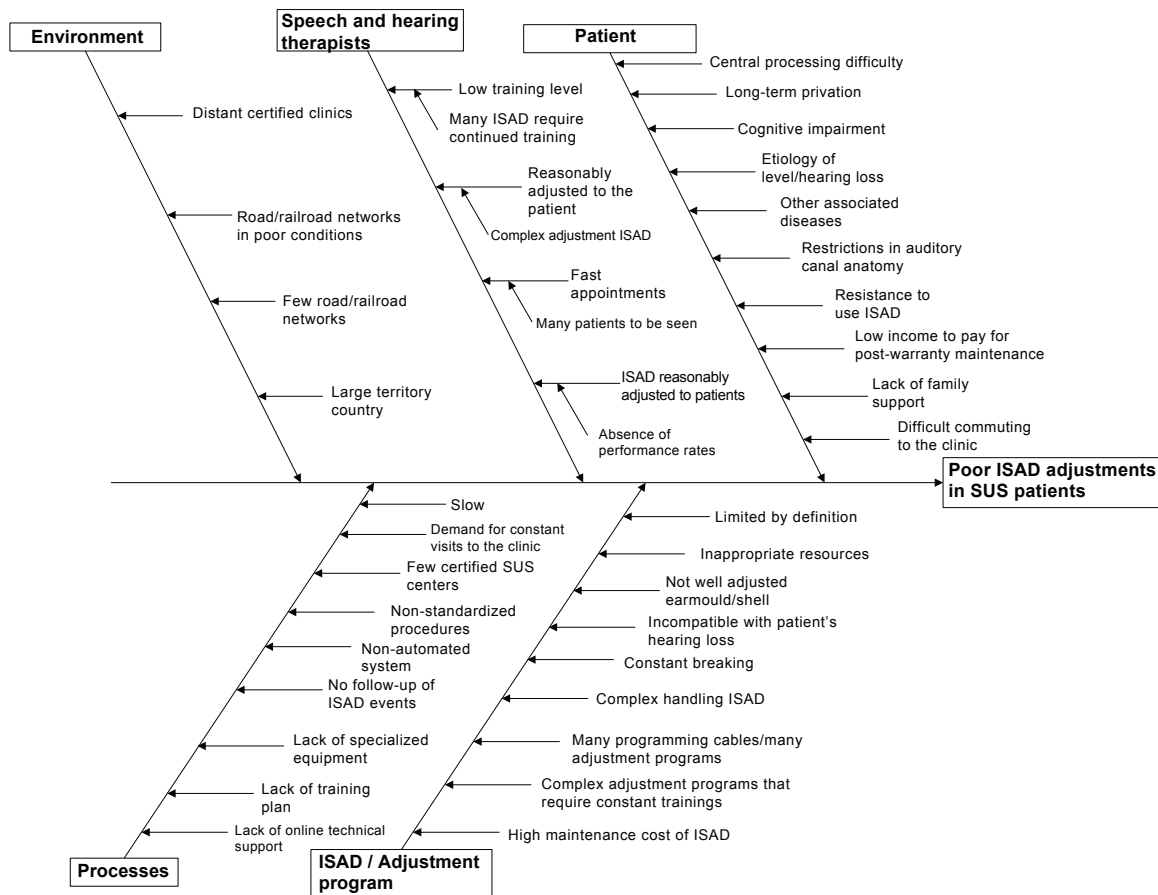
Environment

Distant certified clinics

Road/railroad networks in poor conditions

Few road/railroad networks

Large territory country

Speech and hearing therapists

Low training level

Many ISAD require continued training

Reasonably adjusted to the patient

Complex adjustment ISAD

Fast appointments

Many patients to be seen

ISAD reasonably adjusted to patients

Absence of performance rates

Patient

Central processing difficulty

Long-term privation

Cognitive impairment

Etiology of level/hearing loss

Other associated diseases

Restrictions in auditory canal anatomy

Resistance to use ISAD

Low income to pay for post-warranty maintenance

Lack of family support

Difficult commuting to the clinic

Poor ISAD adjustments in SUS patients

Slow

Demand for constant visits to the clinic

Few certified SUS centers

Non-standardized procedures

Non-automated system

No follow-up of ISAD events

Lack of specialized equipment

Lack of training plan

Lack of online technical support

Processes

Limited by definition

Inappropriate resources

Not well adjusted earmould/shell

Incompatible with patient's hearing loss

Constant breaking

Complex handling ISAD

Many programming cables/many adjustment programs

Complex adjustment programs that require constant trainings

High maintenance cost of ISAD

ISAD / Adjustment program